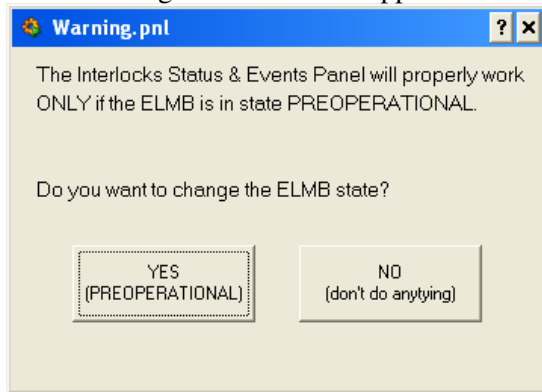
Warning.pnl

?

The Interlocks Status & Events Panel will properly work ONLY if the ELMB is in state PREOPERATIONAL.

Do you want to change the ELMB state?

YES
(PREOPERATIONAL)

NO
(don't do anytying)